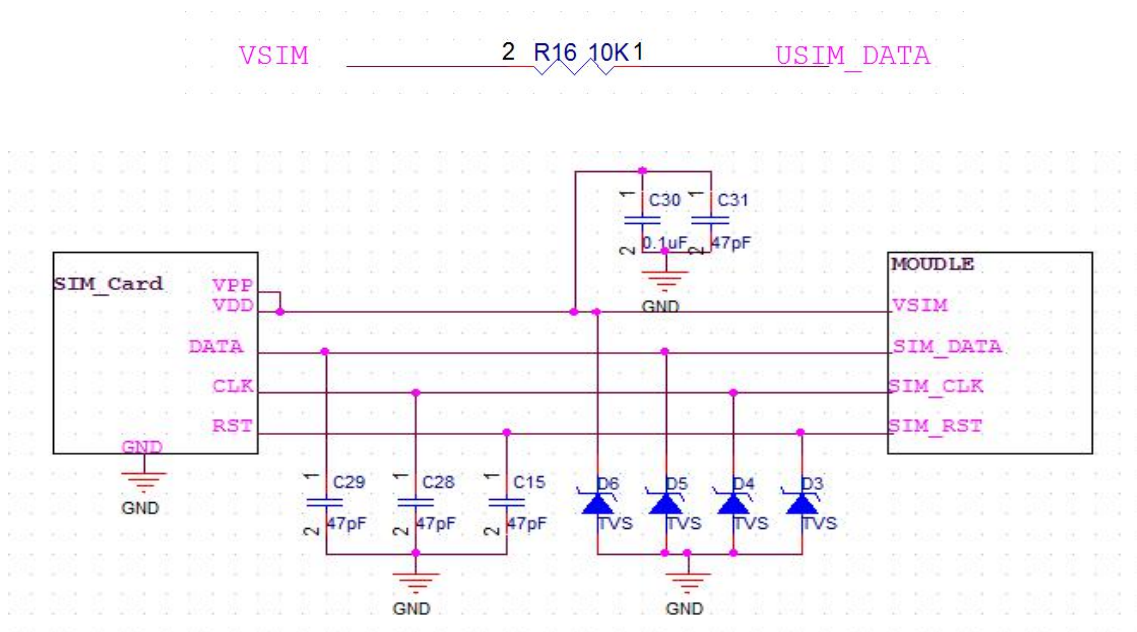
VSIM 2 R16 10K 1 USIM_DATA

1 C30 1 C31
2 0.1uF 2 47pF
GND

SIM_Card
VPP
VDD
DATA
CLK
RST
GND
GND

MOUDLE
VSIM
SIM_DATA
SIM_CLK
SIM_RST

1 C29
2 47pF
1 C28
2 47pF
1 C15
2 47pF
GND

D6 TVS
D5 TVS
D4 TVS
D3 TVS
GND